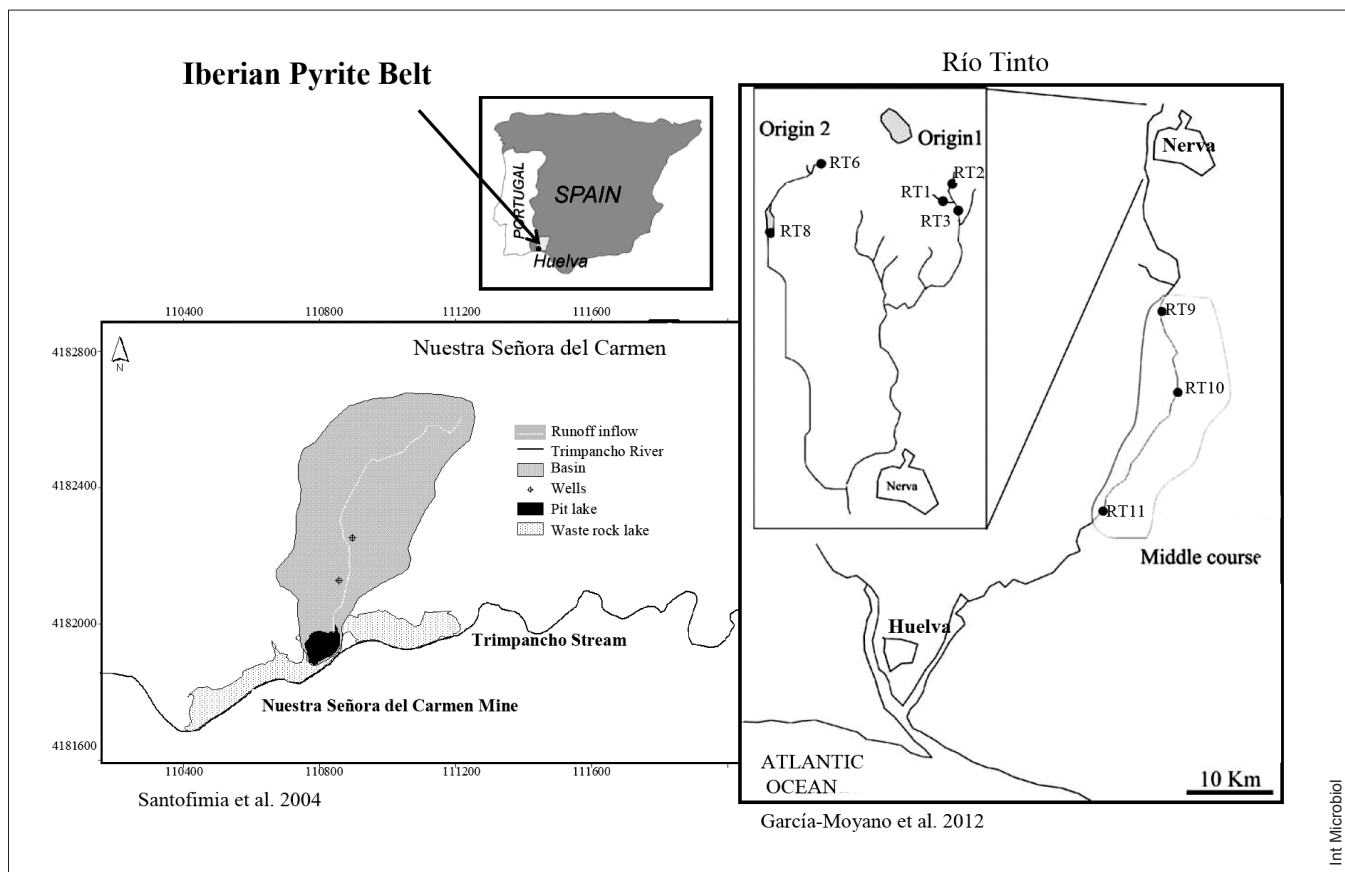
Iberian Pyrite Belt

PORTUGAL
SPAIN
Huelva

Río Tinto

Origin 2
Origin1
RT6
RT2
RT1
RT3
RT8
Nerva
Nerva
RT9
RT10
RT11
Middle course
Huelva
ATLANTIC OCEAN
10 Km

García-Moyano et al. 2012

110400 110800 111200 111600

4182800
N
Nuestra Señora del Carmen

Runoff inflow
Trimpancho River
Basin
Wells
Pit lake
Waste rock lake

4182400
4182000
Trimpancho Stream
Nuestra Señora del Carmen Mine
4181600

110400 110800 111200 111600

Santofimia et al. 2004

Int Microbiol